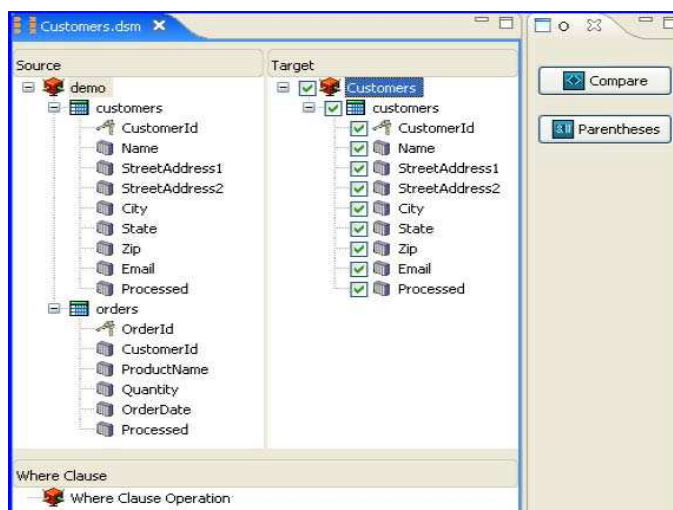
Customers.dsm

Source

demo
customers
CustomerId
Name
StreetAddress1
StreetAddress2
City
State
Zip
Email
Processed
orders
OrderId
CustomerId
ProductName
Quantity
OrderDate
Processed

Target

Customers
customers
CustomerId
Name
StreetAddress1
StreetAddress2
City
State
Zip
Email
Processed

Compare

Parentheses

Where Clause

Where Clause Operation